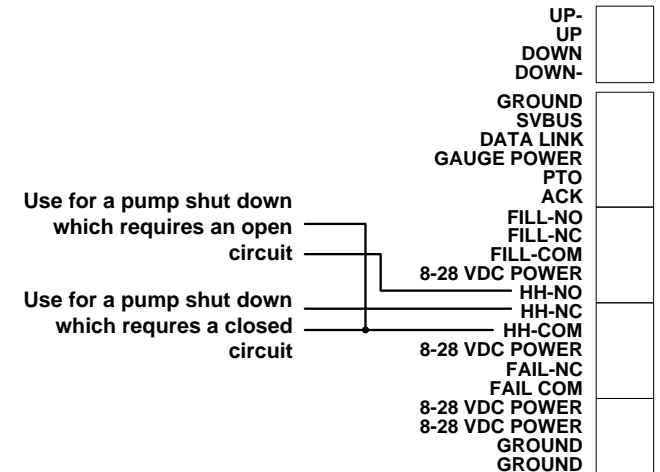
UP-
UP
DOWN
DOWN-

GROUND
SVBUS
DATA LINK
GAUGE POWER
PTO
ACK
FILL-NO
FILL-NC
FILL-COM
8-28 VDC POWER
HH-NO
HH-NC
HH-COM
8-28 VDC POWER
FAIL-NC
FAIL COM
8-28 VDC POWER
8-28 VDC POWER
GROUND
GROUND

Use for a pump shut down which requires an open circuit

Use for a pump shut down which requres a closed circuit